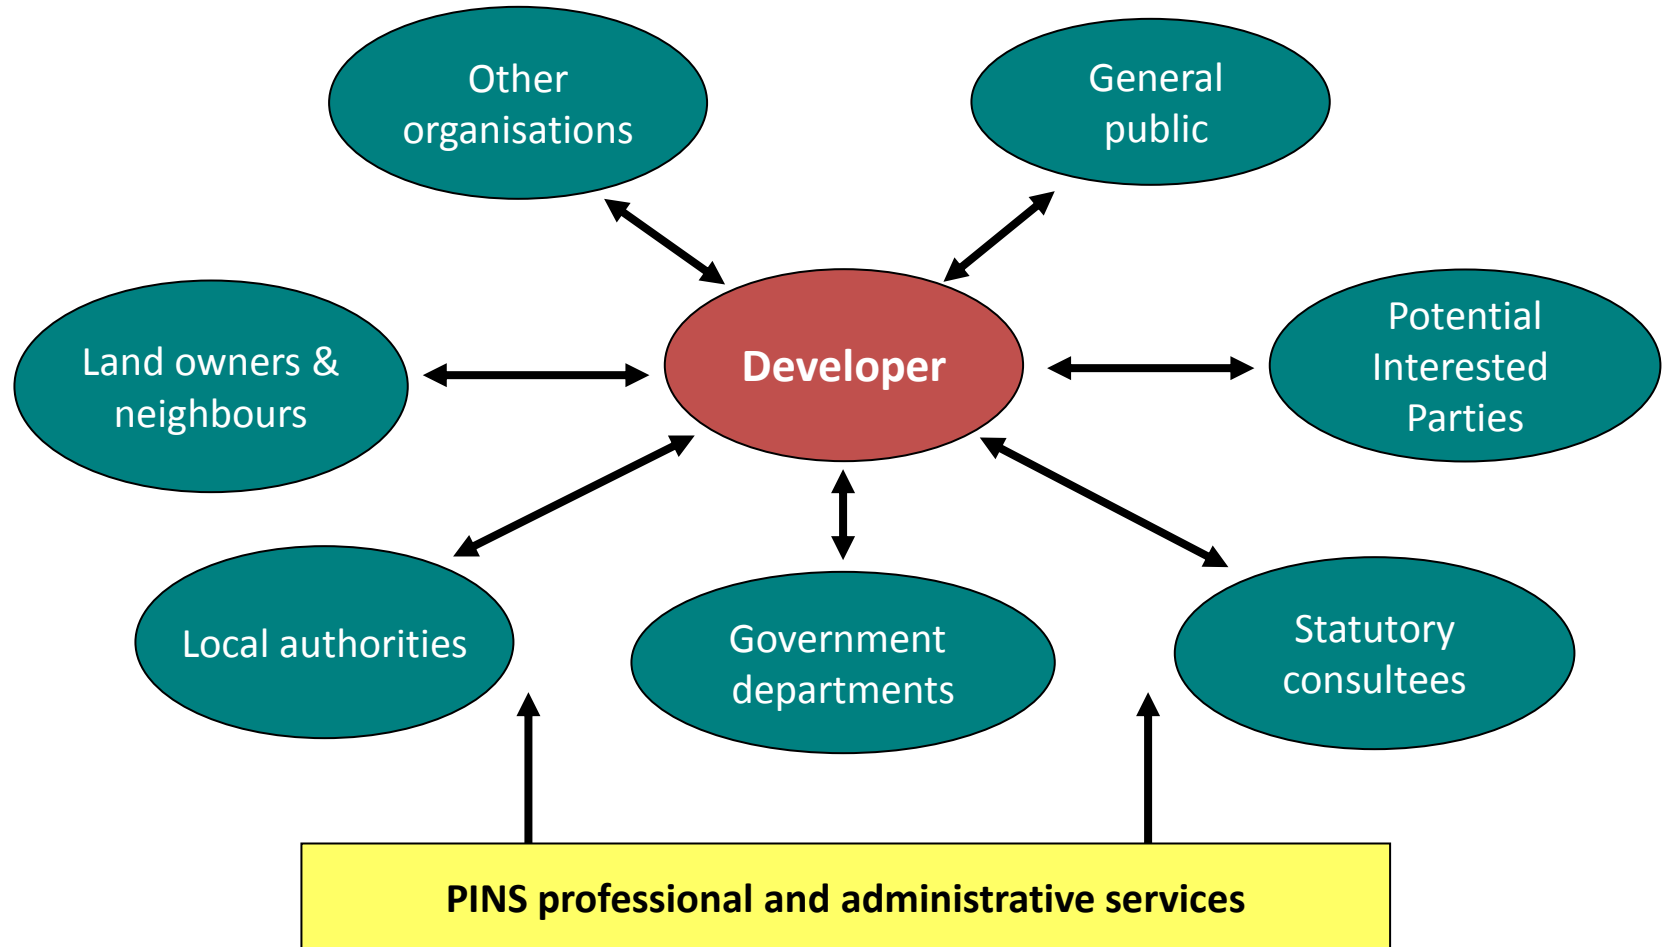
Other organisations

General public

Land owners & neighbours

Developer

Potential Interested Parties

Local authorities

Government departments

Statutory consultees

PINS professional and administrative services